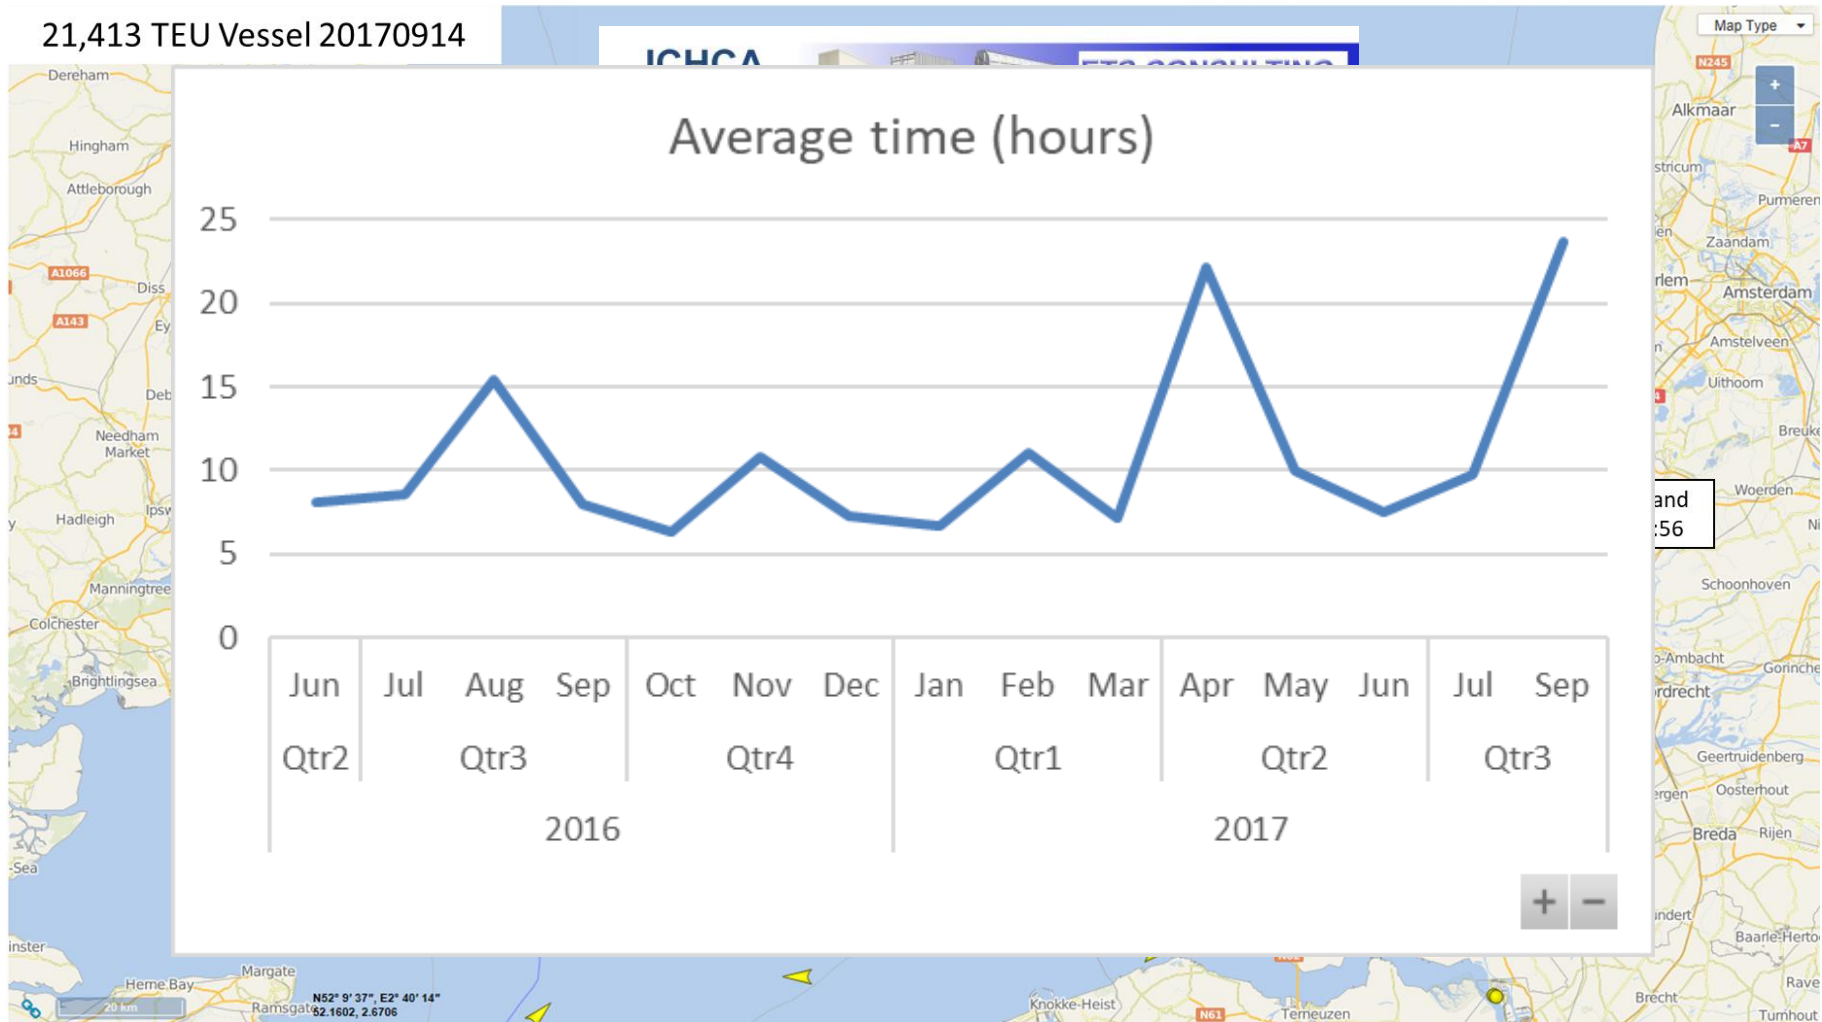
21,413 TEU Vessel 20170914

Map Type

Average time (hours)

25
20
15
10
5
0

| Jun | Jul | Aug | Sep | Oct | Nov | Dec | Jan | Feb | Mar | Apr | May | Jun | Jul | Sep |
|---|---|---|---|---|---|---|---|---|---|---|---|---|---|---|
| Qtr2 | Qtr3 | | | Qtr4 | | | Qtr1 | | | Qtr2 | | | Qtr3 | |
| 2016 | | | | | | | 2017 | | | | | | | |

Dereham
Hingham
Attleborough
A1066
Diss
A143
Ey
unds
Deb
Needham Market
Hadleigh
Ipsw
Manningtree
Colchester
Brightlingsea
Sea
inster
Herne Bay
Margate
Ramsgate
N52° 9' 37", E2° 40' 14"
52.1602, 2.6706
20 km
Knokke-Heist
N61
Terneuzen
N245
Alkmaar
A7
stricum
Purmeren
Zaandam
rlem
Amsterdam
Amstelveen
Uithoom
Breuke
and
:56
Woerden
Ni
Schoonhoven
Ambacht
Gorinche
rdrecht
Geertruidenberg
rgen
Oosterhout
Breda
Rijen
ndert
Baarle-Herto
Brecht
Rave
Turnhout